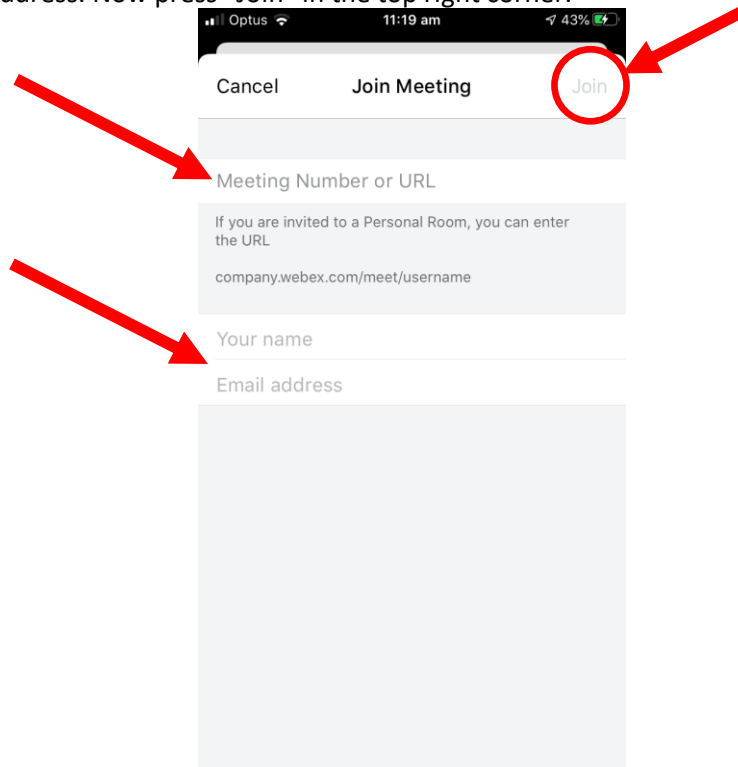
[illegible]ddress. Now press "Join" in the top right corner.

Optus 11:19 am 43%

Cancel Join Meeting Join

Meeting Number or URL

If you are invited to a Personal Room, you can enter the URL

company.webex.com/meet/username

Your name

Email address